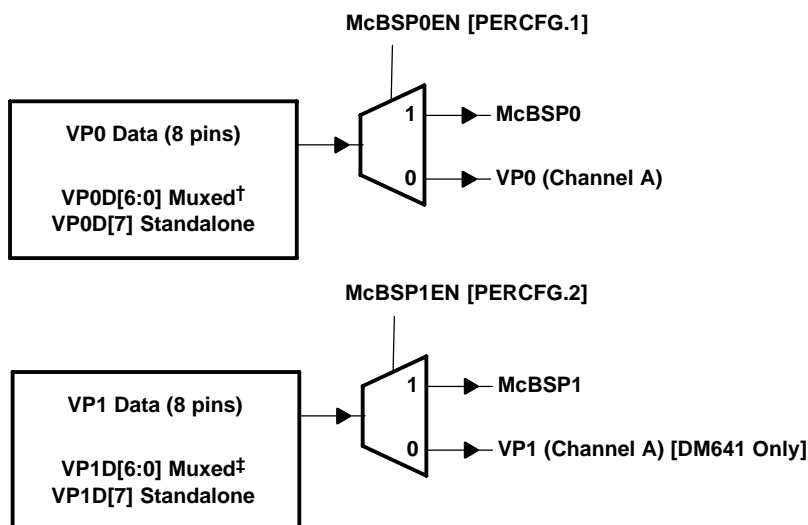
McBSP0EN [PERCFG.1]

VP0 Data (8 pins)

VP0D[6:0] Muxed†
VP0D[7] Standalone

1

0

McBSP0

VP0 (Channel A)

McBSP1EN [PERCFG.2]

VP1 Data (8 pins)

VP1D[6:0] Muxed‡
VP1D[7] Standalone

1

0

McBSP1

VP1 (Channel A) [DM641 Only]